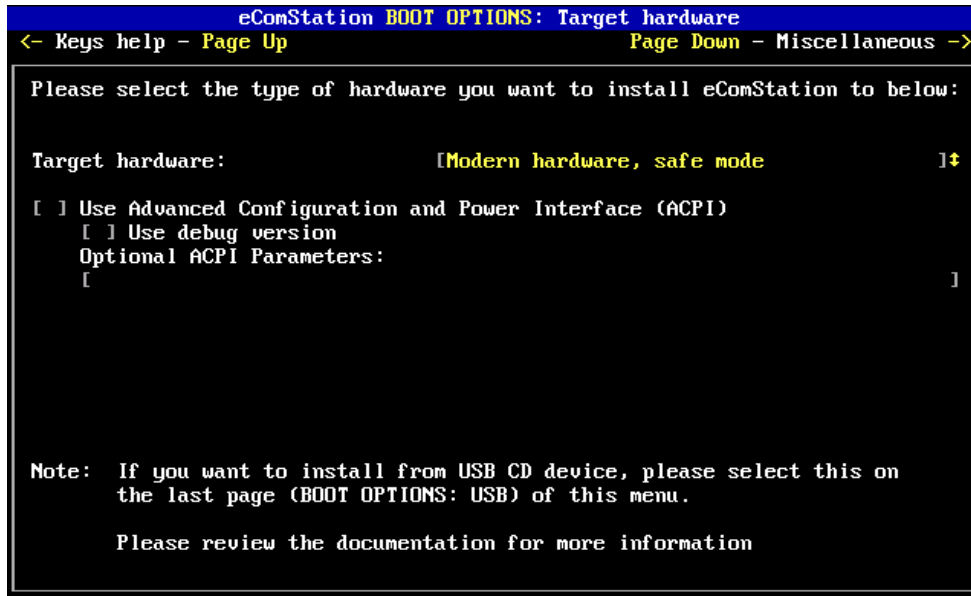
eComStation BOOT OPTIONS: Target hardware
<- Keys help - Page Up Page Down - Miscellaneous ->

Please select the type of hardware you want to install eComStation to below:

Target hardware: [Modern hardware, safe mode ]↕

[ ] Use Advanced Configuration and Power Interface (ACPI)
[ ] Use debug version
Optional ACPI Parameters:
[ ]

Note: If you want to install from USB CD device, please select this on the last page (BOOT OPTIONS: USB) of this menu.

Please review the documentation for more information